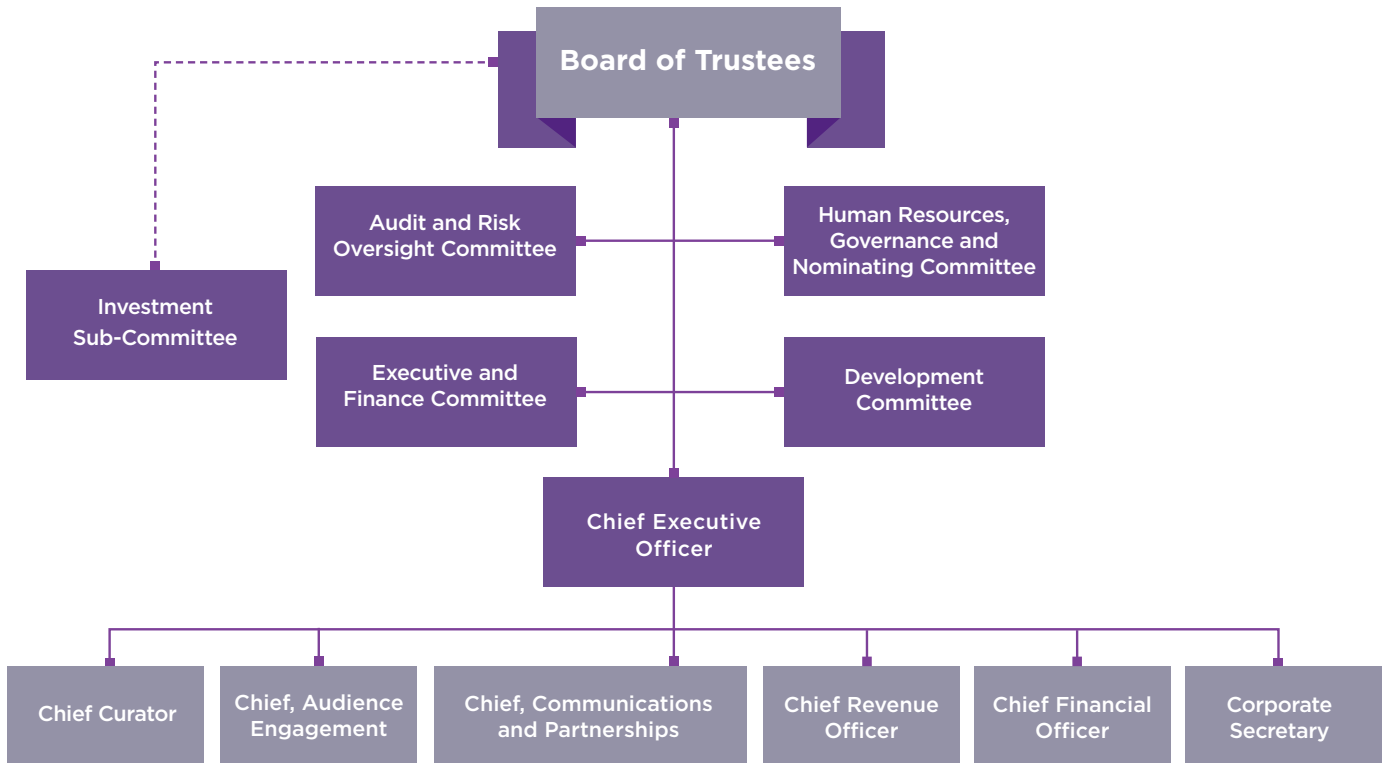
Board of Trustees

Investment Sub-Committee

Audit and Risk Oversight Committee

Human Resources, Governance and Nominating Committee

Executive and Finance Committee

Development Committee

Chief Executive Officer

Chief Curator

Chief, Audience Engagement

Chief, Communications and Partnerships

Chief Revenue Officer

Chief Financial Officer

Corporate Secretary